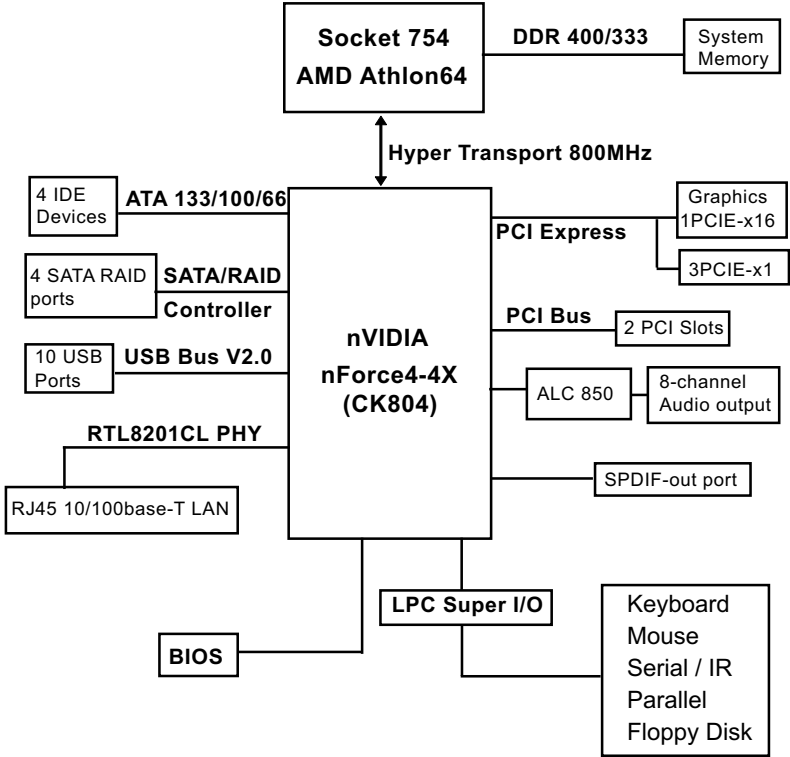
Socket 754
AMD Athlon64

DDR 400/333

System Memory

Hyper Transport 800MHz

4 IDE Devices

ATA 133/100/66

Graphics 1PCIE-x16

PCI Express

3PCIE-x1

4 SATA RAID ports

SATA/RAID Controller

PCI Bus

2 PCI Slots

nVIDIA
nForce4-4X
(CK804)

10 USB Ports

USB Bus V2.0

ALC 850

8-channel Audio output

RTL8201CL PHY

RJ45 10/100base-T LAN

SPDIF-out port

LPC Super I/O

Keyboard
Mouse
Serial / IR
Parallel
Floppy Disk

BIOS